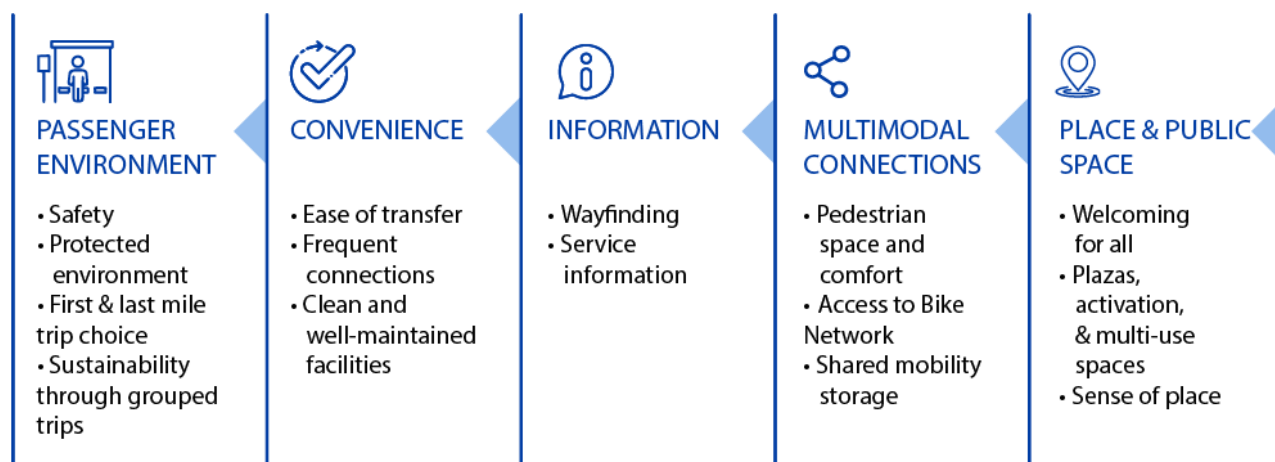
PASSENGER ENVIRONMENT

• Safety
• Protected environment
• First & last mile trip choice
• Sustainability through grouped trips

CONVENIENCE

• Ease of transfer
• Frequent connections
• Clean and well-maintained facilities

INFORMATION

• Wayfinding
• Service information

MULTIMODAL CONNECTIONS

• Pedestrian space and comfort
• Access to Bike Network
• Shared mobility storage

PLACE & PUBLIC SPACE

• Welcoming for all
• Plazas, activation, & multi-use spaces
• Sense of place